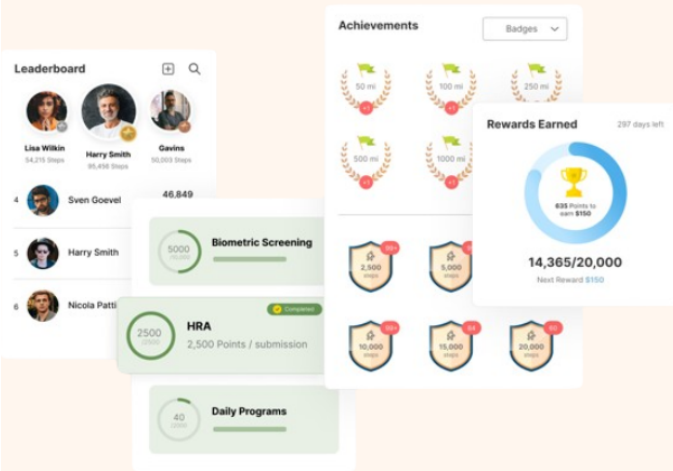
Leaderboard

Lisa Wilkin
54,215 Steps

Harry Smith
65,458 Steps

Gavins
50,003 Steps

4 Sven Goevel 46,849

5 Harry Smith

6 Nicola Patti

5000
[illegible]
Biometric Screening

Completed
2500
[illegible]
HRA
2,500 Points / submission

40
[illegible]
Daily Programs

Achievements

Badges

50 mi
100 mi
250 mi
500 mi
1000 mi

2,500 steps
5,000 steps
10,000 steps
15,000 steps
20,000 steps

Rewards Earned
297 days left

635 Points to earn $150

14,365/20,000
Next Reward $150